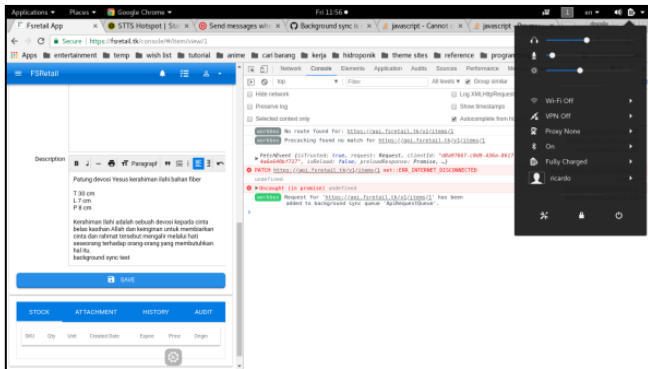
Applications ▾ Places ▾ Google Chrome ▾ Fri 11:56 ● en ▾

Fsretail App × | STTS Hotspot | Sta × | Send messages wh × | Background sync is × | javascript - Cannot × | javascript

Secure | https://fsretail.tk/console/#/item/view/1

Apps | entertainment | temp | wish list | tutorial | anime | cari barang | kerja | hidroponik | theme sites | reference | program

FSRetail

Description

B I ¶ Paragraph

Patung devosi Yesus kerahiman ilahi bahan fiber

T 30 cm
L 7 cm
P 8 cm

Kerahiman Ilahi adalah sebuah devosi kepada cinta belas kasihan Allah dan keinginan untuk membiarkan cinta dan rahmat tersebut mengalir melalui hati seseorang terhadap orang-orang yang membutuhkan hal itu.
background sync test

SAVE

STOCK | ATTACHMENT | HISTORY | AUDIT

SKU | Qty | Unit | Created Date | Expire | Price | Origin

Network | Console | Elements | Application | Audits | Sources | Performance | Me

top | Filter | All levels ▾ | Drop similar

Hide network | Log XMLHttpRequest
Preserve log | Show timestamps
Selected context only | Autocomplete from his

workbox No route found for: https://api.fsretail.tk/v1/items/1
workbox Precaching found no match for https://api.fsretail.tk/v1/items/1

PatchVueed {isTrusted: true, request: Request, clientId: "d0a07047-c0d9-436a-8627-4a6e04d0f727", isReload: false, preloadResponse: Promise, …}
PATCH https://api.fsretail.tk/v1/items/1 net::ERR_INTERNET_DISCONNECTED
undefined
Uncaught (in promise) undefined
workbox Request for 'https://api.fsretail.tk/v1/items/1' has been added to background sync queue 'ApiRequestQueue'.

Wi-Fi Off
VPN Off
Proxy None
On
Fully Charged
ricardo